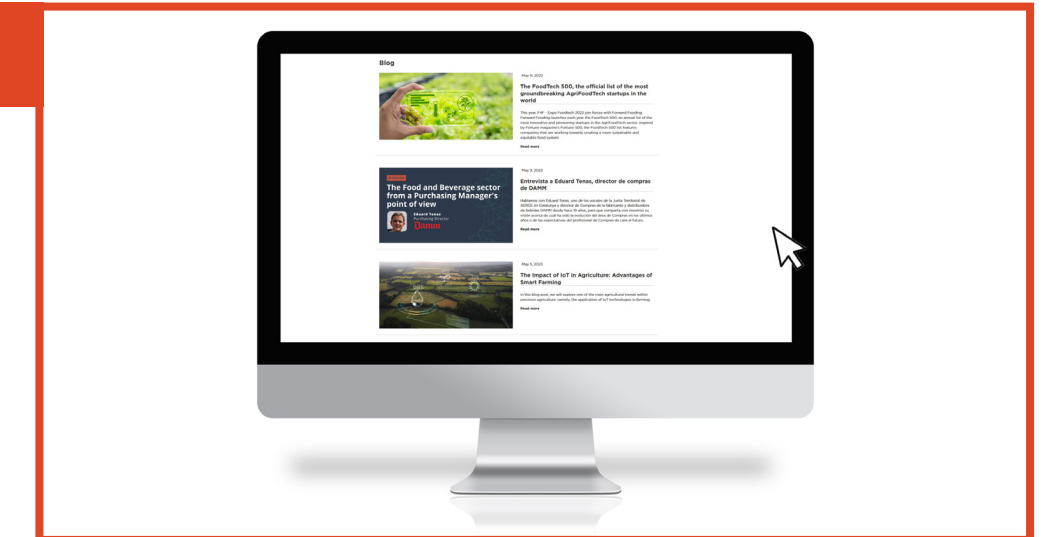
Blog

May 11, 2023

The FoodTech 500, the official list of the most groundbreaking AgriFoodTech startups in the world

This year F+F - Expo FoodTech 2022 join forces with Forward Fooding. Forward Fooding launches each year the FoodTech 500, an annual list of the most innovative and pioneering startups in the AgriFoodTech sector. Inspired by Fortune magazine's Fortune 500, the FoodTech 500 list features companies that are working towards creating a more sustainable and equitable food system.

Read more

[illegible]

The Food and Beverage sector from a Purchasing Manager's point of view

Eduard Tenas
Purchasing Director
DAMM

May 9, 2023

Entrevista a Eduard Tenas, director de compras de DAMM

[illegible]

Read more

May 5, 2023

The Impact of IoT in Agriculture: Advantages of Smart Farming

In this blog post, we will explore one of the main agricultural trends within precision agriculture: namely, the application of IoT technologies to farming.

Read more